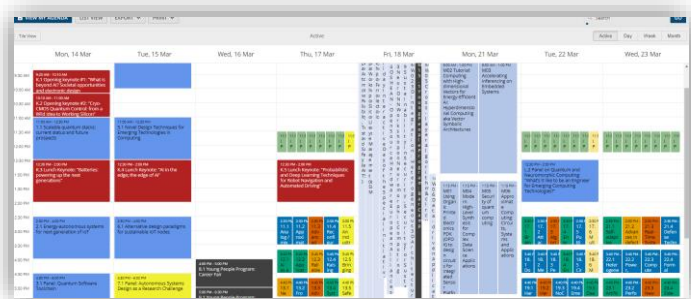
VIEW MY AGENDA   LIST VIEW   EXPORT   PRINT

Search   Go

Title View   Active   Active   Day   Week   Month

Mon, 14 Mar | Tue, 15 Mar | Wed, 16 Mar | Thu, 17 Mar | Fri, 18 Mar | Mon, 21 Mar | Tue, 22 Mar | Wed, 23 Mar

9:00 AM
10:00 AM
11:00 AM
12:00 PM
1:00 PM
2:00 PM
3:00 PM

9:00 AM - 9:45 AM
K.1 Opening Keynote #1: "What is beyond AI? Societal opportunities and electronic design"

9:45 AM
K.2 Opening Keynote #2: "Cryo-CMOS Quantum Control: from a Wild Idea to Working Silicon"

11:00 AM
1.1 Scalable quantum stacks: current status and future prospects

12:30 PM - 1:30 PM
K.3 Lunch Keynote: "Batteries: powering up the next generation"

2:30 PM
2.1 Energy-autonomous systems for next generation of IoT

4:30 PM
3.1 Panel: Quantum Software Toolchain

11:00 AM
5.1 Novel Design Techniques for Emerging Technologies in Computing

12:30 PM
K.4 Lunch Keynote: "AI in the edge; the edge of AI"

2:30 PM
6.1 Alternative design paradigms for sustainable IoT nodes

4:30 PM
7.1 Panel: Autonomous Systems Design as a Research Challenge

4:30 PM
8.1 Young People Program: Career Fair

12:30 PM
K.6 Lunch Keynote: "Probabilistic and Deep Learning Techniques for Robot Navigation and Automated Driving"

NEW Tutorial: Computing with High-dimensional vectors for Energy-Efficient AI: Hyperdimensional Computing aka Vector Symbolic Architectures

NEW Accelerating Inferencing on Embedded Systems

L.2 Panel on Quantum and Neuromorphic Computing: "What's it like to be an Engineer for Emerging Computing Technologies?"